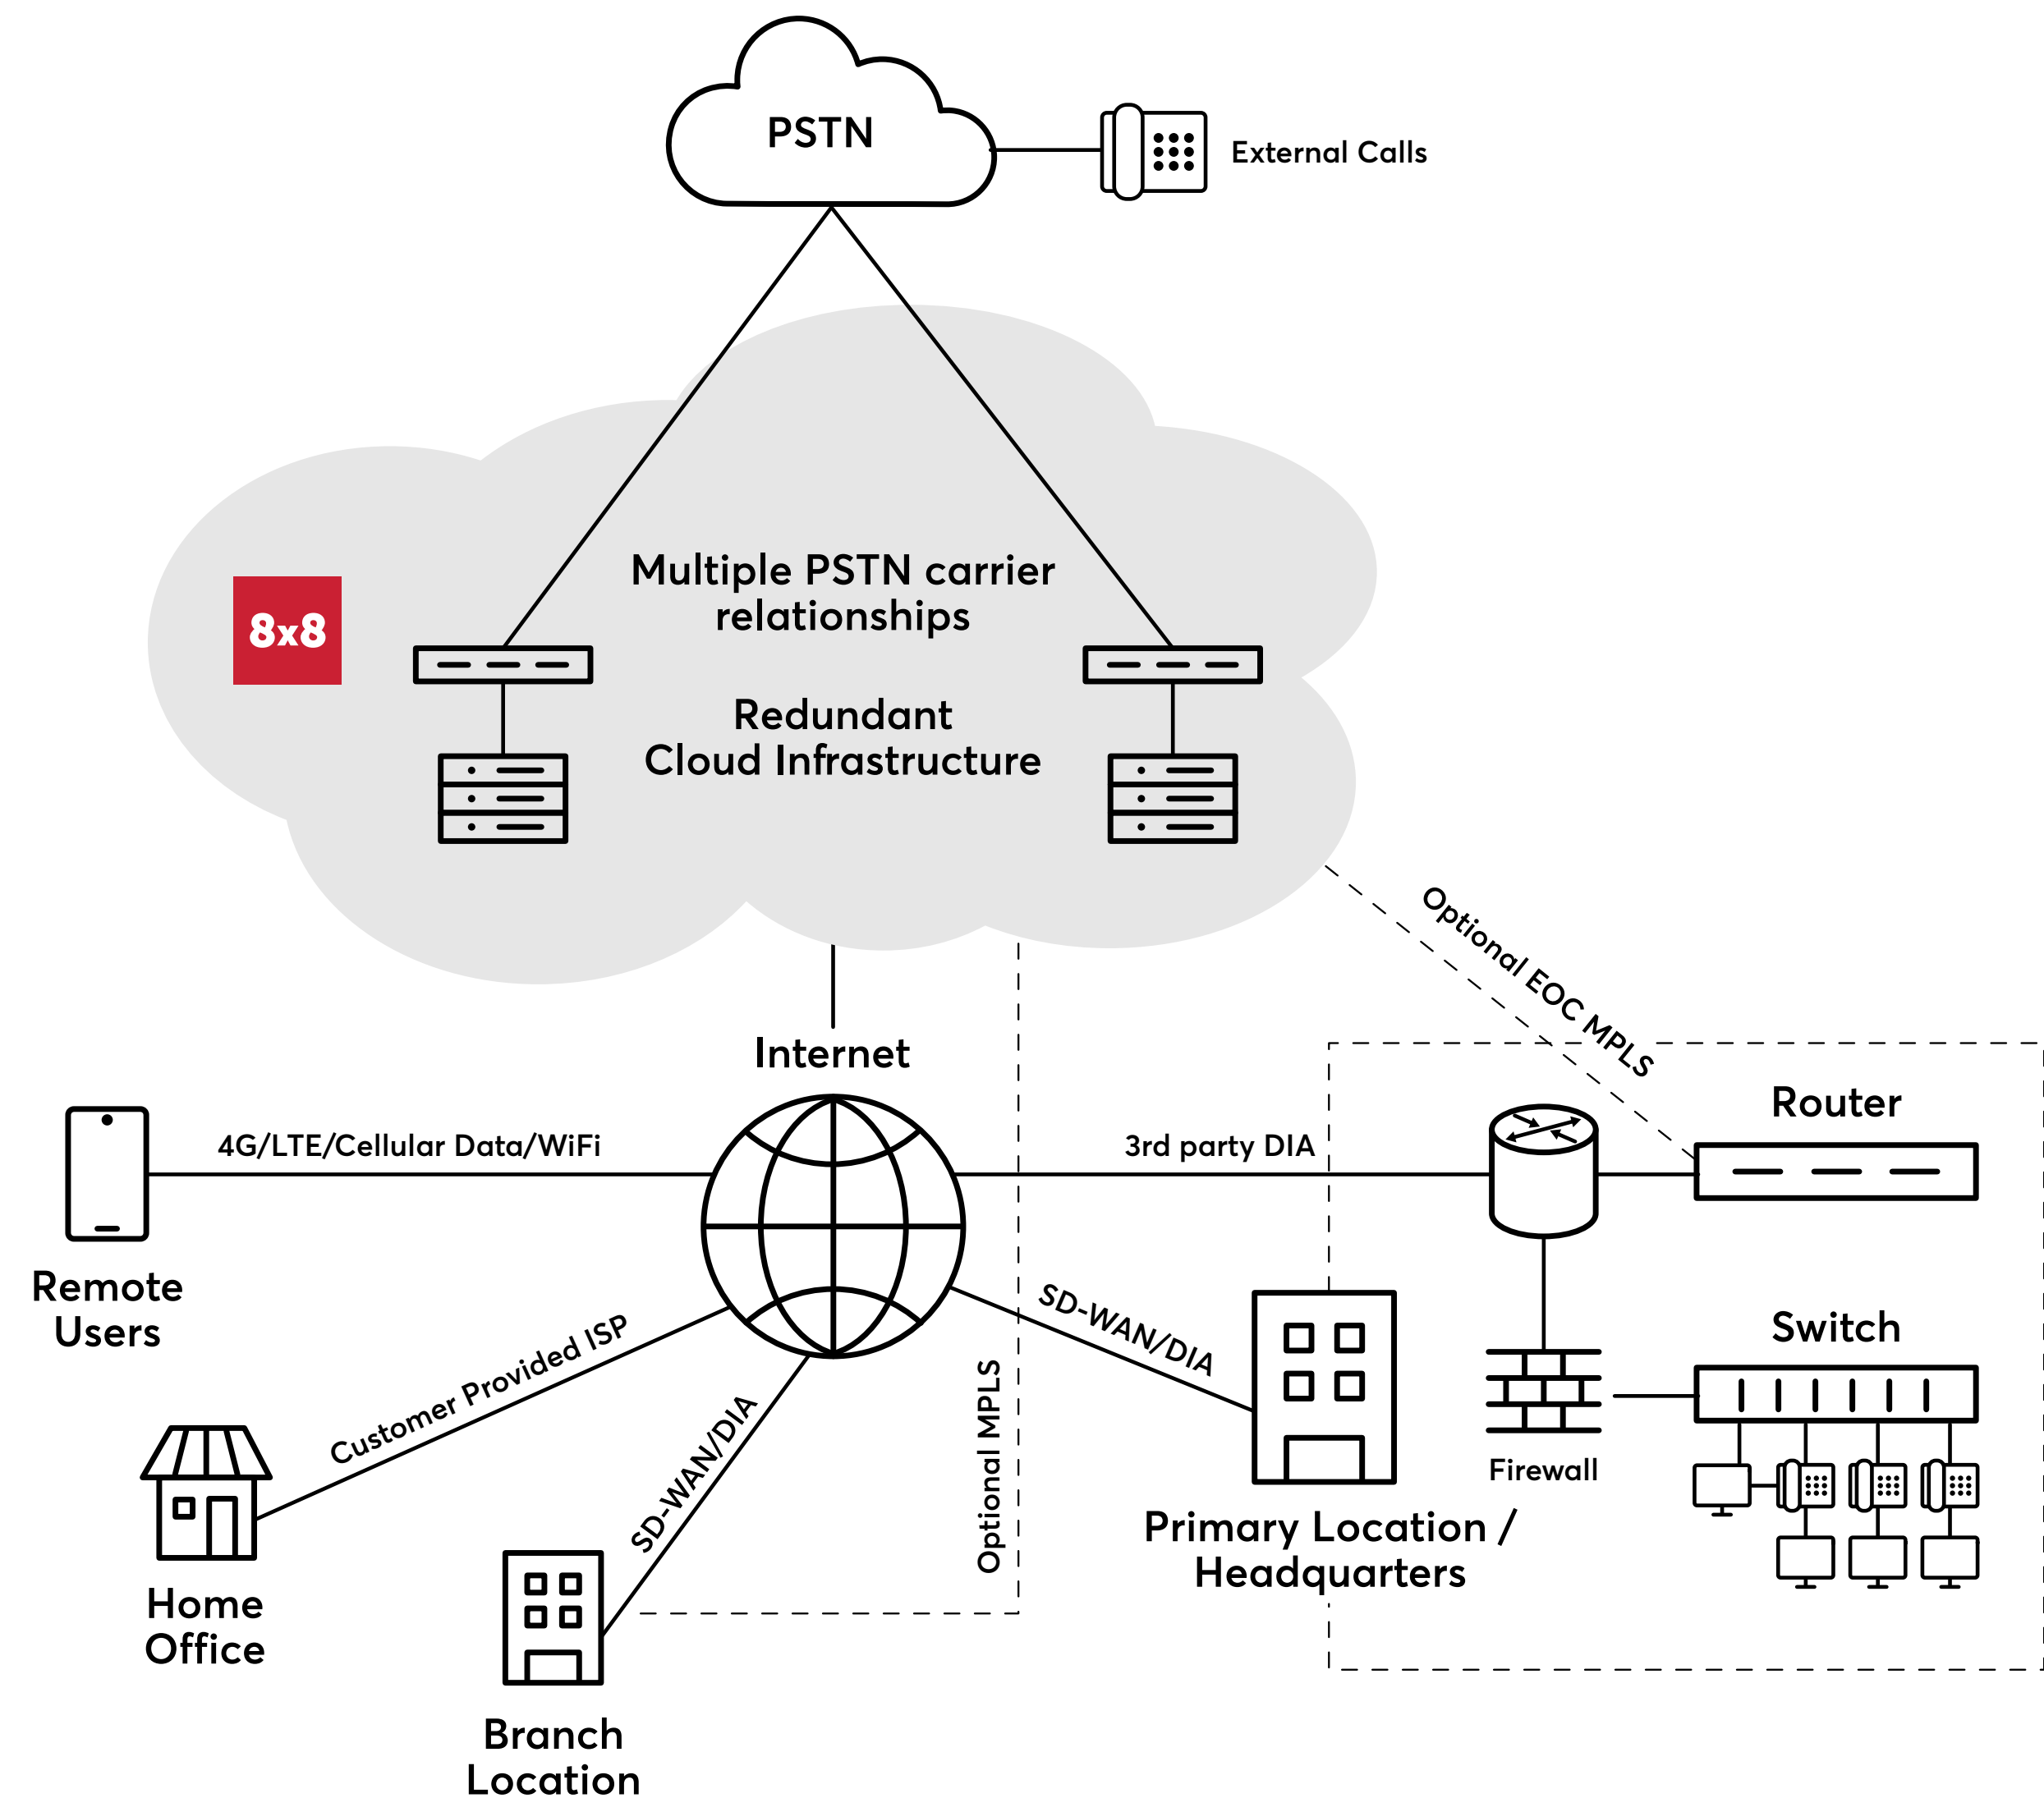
PSTN

External Calls

8x8

Multiple PSTN carrier relationships

Redundant Cloud Infrastructure

Optional EOC MPLS

Internet

4G/LTE/Cellular Data/WiFi

3rd party DIA

Router

Remote Users

Customer Provided ISP

SD-WAN/DIA

Optional MPLS

SD-WAN/DIA

Switch

Firewall

Home Office

Branch Location

Primary Location / Headquarters